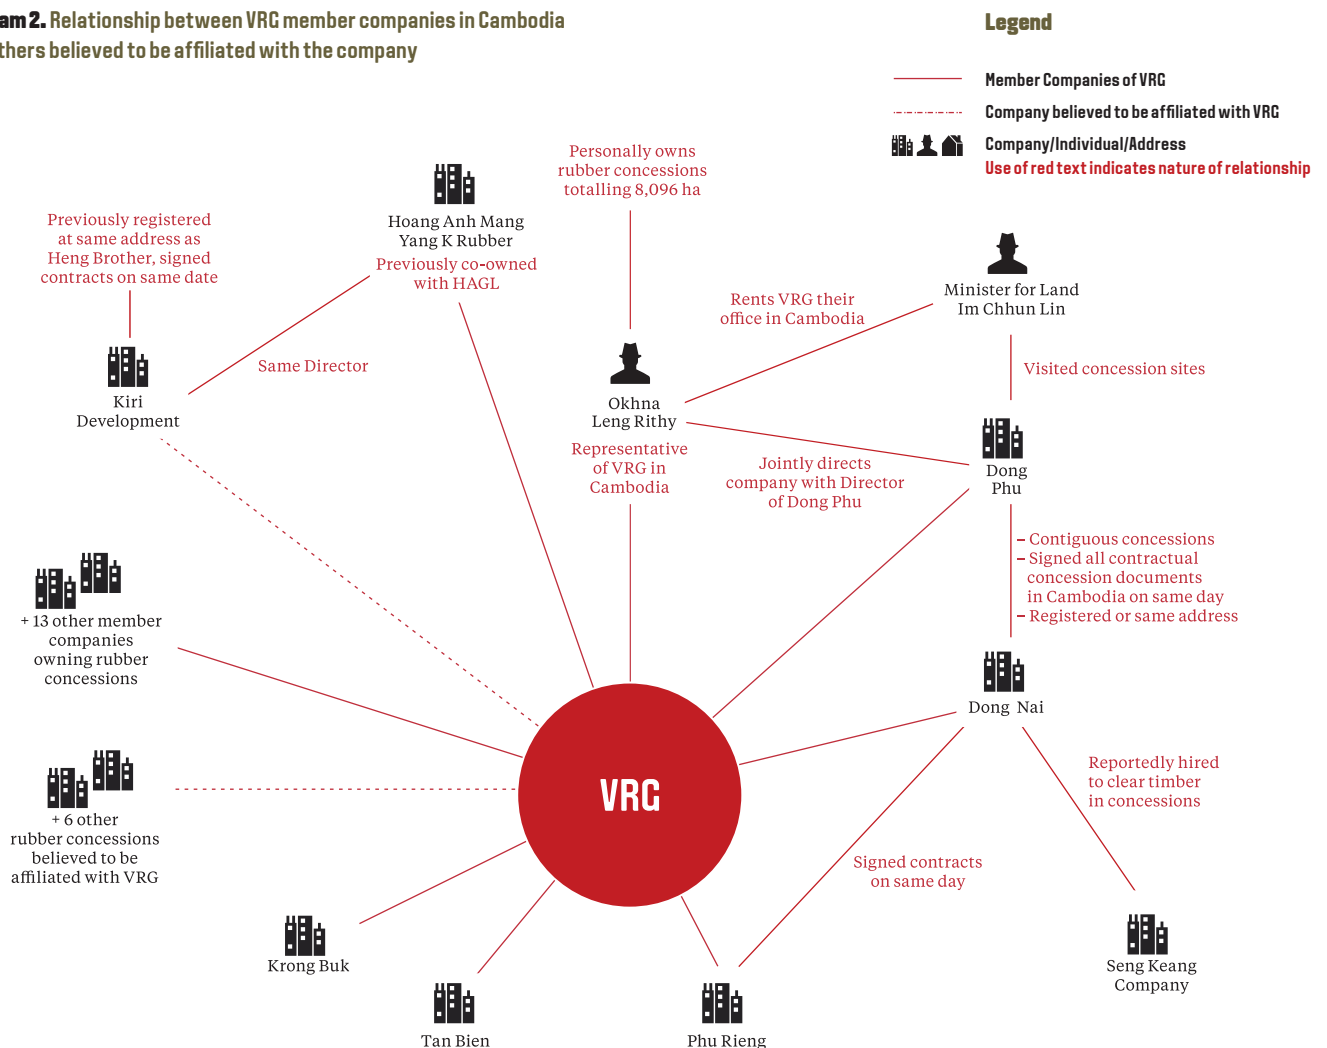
am 2. Relationship between VRG member companies in Cambodia
thers believed to be affiliated with the company

Legend

Member Companies of VRG
Company believed to be affiliated with VRG
Company/Individual/Address
Use of red text indicates nature of relationship

Personally owns rubber concessions totalling 8,096 ha

Hoang Anh Mang Yang K Rubber
Previously co-owned with HAGL

Previously registered at same address as Heng Brother, signed contracts on same date

Kiri Development

Same Director

Rents VRG their office in Cambodia

Minister for Land Im Chhun Lin

Visited concession sites

Okhna Leng Rithy

Representative of VRG in Cambodia

Jointly directs company with Director of Dong Phu

Dong Phu

– Contiguous concessions
– Signed all contractual concession documents in Cambodia on same day
– Registered or same address

+ 13 other member companies owning rubber concessions

Dong Nai

VRG

Reportedly hired to clear timber in concessions

+ 6 other rubber concessions believed to be affiliated with VRG

Signed contracts on same day

Krong Buk

Seng Keang Company

Tan Bien

Phu Rieng